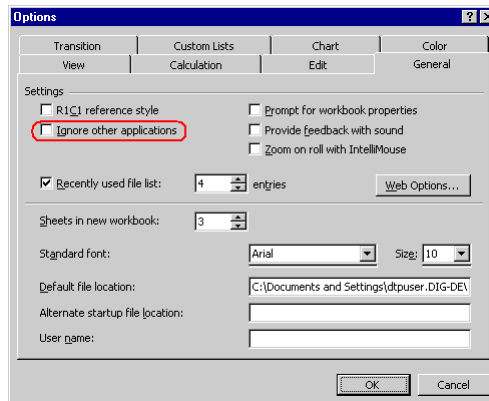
Options

?
X

Transition
Custom Lists
Chart
Color
View
Calculation
Edit
General

Settings

R1C1 reference style
Ignore other applications
Prompt for workbook properties
Provide feedback with sound
Zoom on roll with IntelliMouse

Recently used file list: 4 entries
Web Options...

Sheets in new workbook: 3

Standard font: Arial
Size: 10

Default file location: C:\Documents and Settings\dtpuser.DIG-DE\

Alternate startup file location:

User name:

OK
Cancel